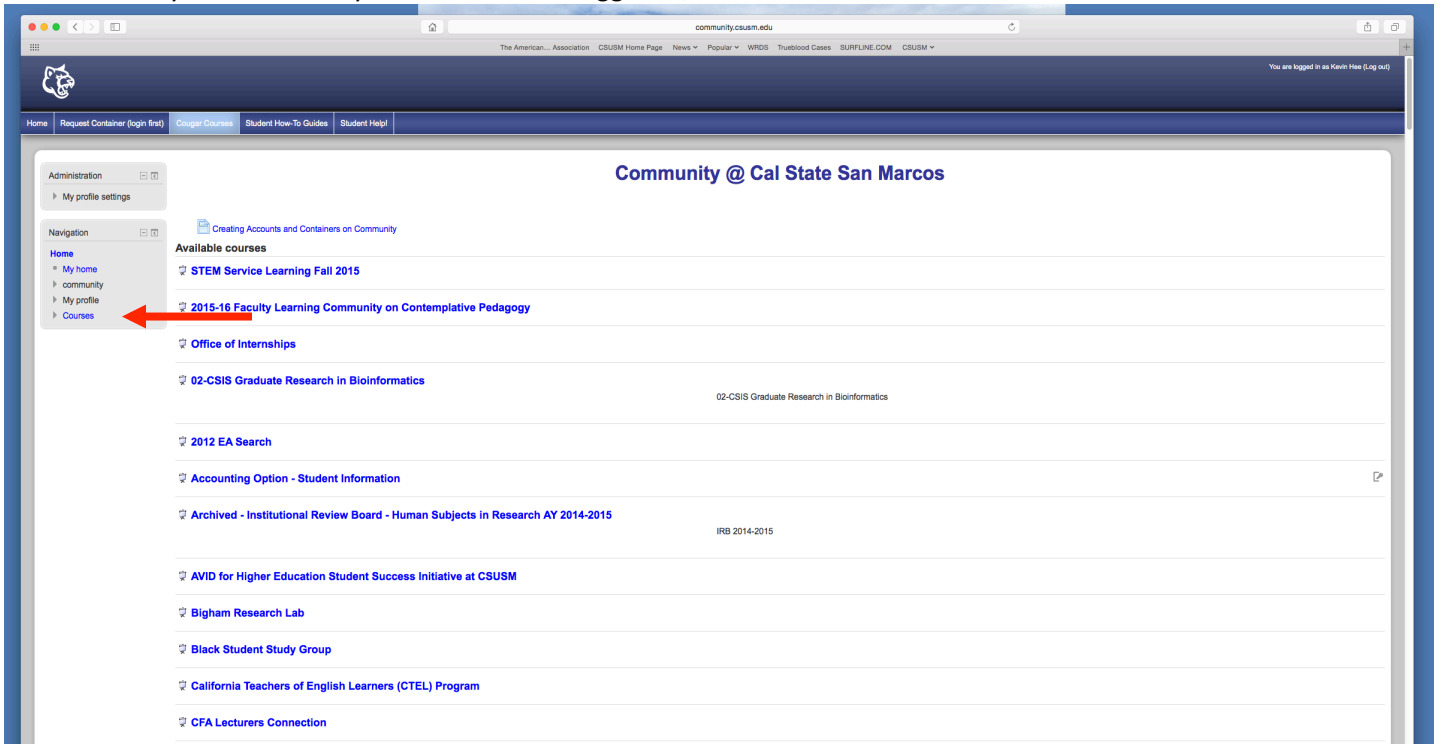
community.csusm.edu

The American... Association CSUSM Home Page News Popular WRDS Trueblood Cases SURFLINE.COM CSUSM

You are logged in as Kevin Hee (Log out)

Home | Request Container (login first) | Cougar Courses | Student How-To Guides | Student Help!

Administration
My profile settings

Navigation
Home
My home
community
My profile
Courses

Community @ Cal State San Marcos

Creating Accounts and Containers on Community

Available courses

STEM Service Learning Fall 2015

2015-16 Faculty Learning Community on Contemplative Pedagogy

Office of Internships

02-CSIS Graduate Research in Bioinformatics

02-CSIS Graduate Research in Bioinformatics

2012 EA Search

Accounting Option - Student Information

Archived - Institutional Review Board - Human Subjects in Research AY 2014-2015

IRB 2014-2015

AVID for Higher Education Student Success Initiative at CSUSM

Bigham Research Lab

Black Student Study Group

California Teachers of English Learners (CTEL) Program

CFA Lecturers Connection